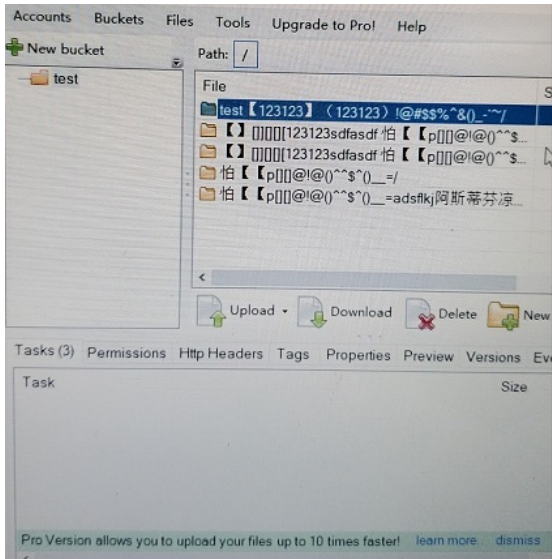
Accounts Buckets Files Tools Upgrade to Pro! Help

New bucket

test

Path: /

File

test【123123】（123123）!@#$$%^&()_-~/

【】[]][][123123sdfasdf 怕【【p[][]@!@()^^$...

【】[]][][123123sdfasdf 怕【【p[][]@!@()^^$...

怕【【p[][]@!@()^^$^()__=/

怕【【p[][]@!@()^^$^()__=adsfkj阿斯蒂芬凉...

Upload Download Delete New

Tasks (3) Permissions Http Headers Tags Properties Preview Versions Ev

Task Size

Pro Version allows you to upload your files up to 10 times faster! learn more... dismiss